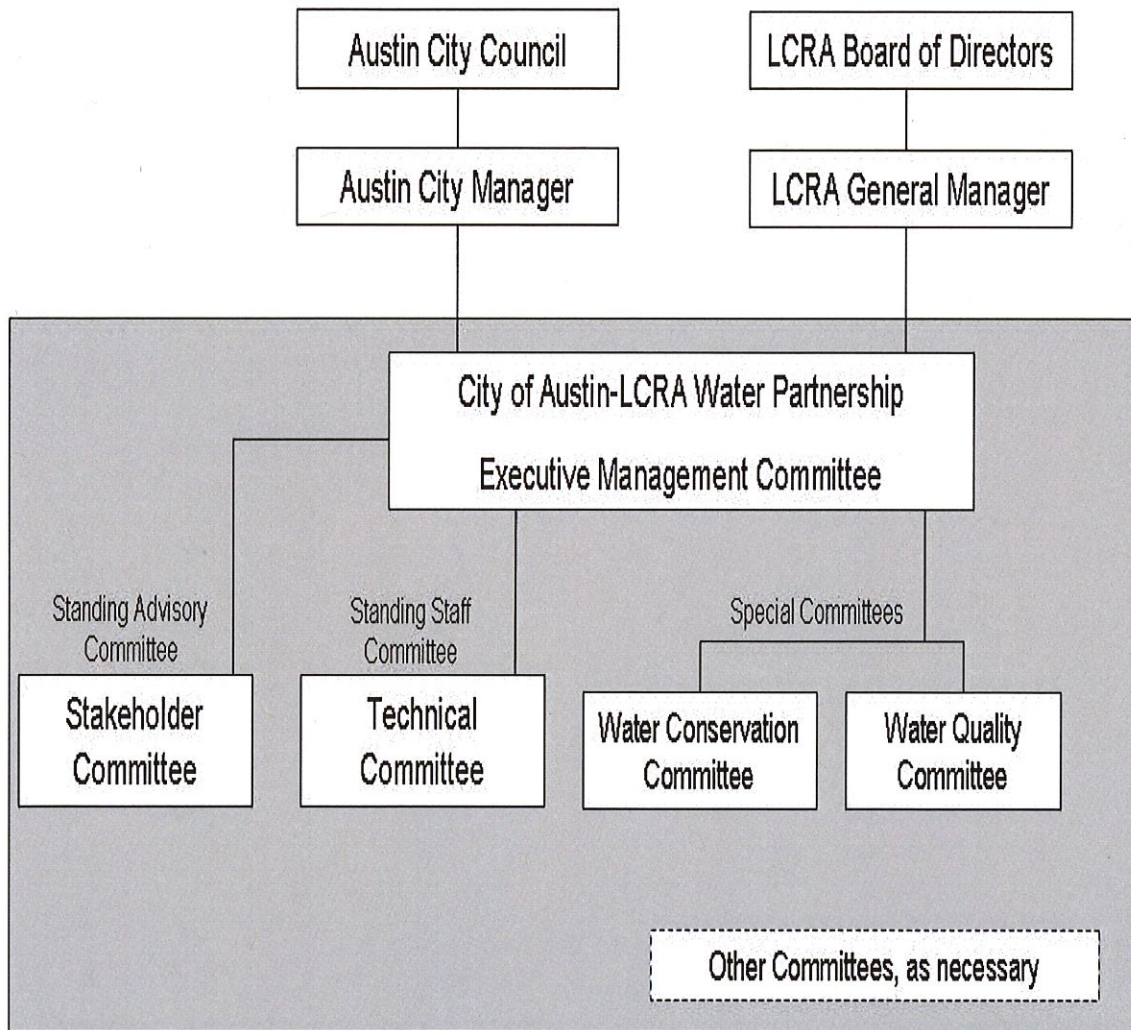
Austin City Council

LCRA Board of Directors

Austin City Manager

LCRA General Manager

City of Austin-LCRA Water Partnership

Executive Management Committee

Standing Advisory Committee

Stakeholder Committee

Standing Staff Committee

Technical Committee

Special Committees

Water Conservation Committee

Water Quality Committee

Other Committees, as necessary